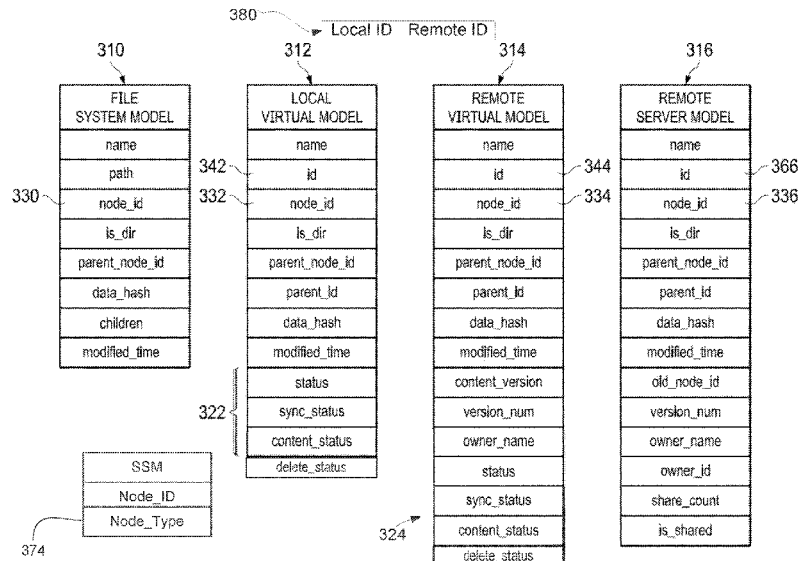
380

Local ID Remote ID

310

312

314

316

| FILE SYSTEM MODEL |
|---|
| name |
| path |
| node_id |
| is_dir |
| parent_node_id |
| data_hash |
| children |
| modified_time |

330

| LOCAL VIRTUAL MODEL |
|---|
| name |
| id |
| node_id |
| is_dir |
| parent_node_id |
| parent_id |
| data_hash |
| modified_time |
| status |
| sync_status |
| content_status |
| delete_status |

342

332

322

| REMOTE VIRTUAL MODEL |
|---|
| name |
| id |
| node_id |
| is_dir |
| parent_node_id |
| parent_id |
| data_hash |
| modified_time |
| content_version |
| version_num |
| owner_name |
| status |
| sync_status |
| content_status |
| delete_status |

344

334

324

| REMOTE SERVER MODEL |
|---|
| name |
| id |
| node_id |
| is_dir |
| parent_node_id |
| parent_id |
| data_hash |
| modified_time |
| old_node_id |
| version_num |
| owner_name |
| owner_id |
| share_count |
| is_shared |

366

336

| SSM |
|---|
| Node_ID |
| Node_Type |

374